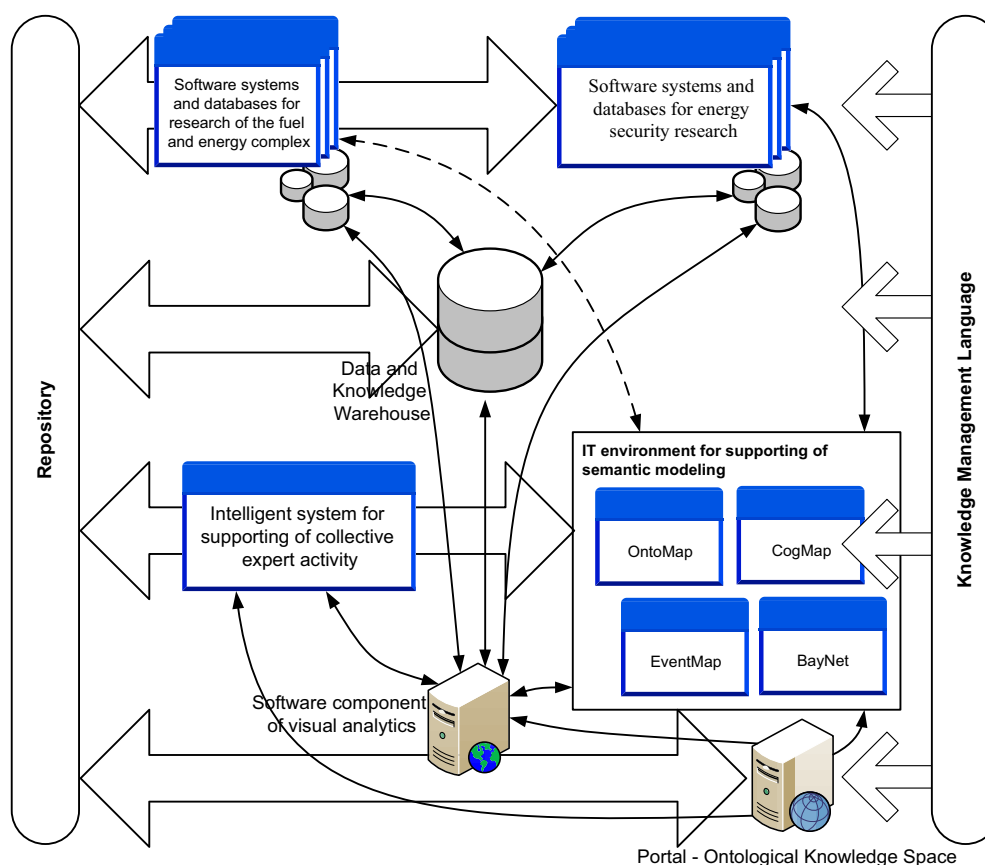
Repository

Software systems and databases for research of the fuel and energy complex

Software systems and databases for energy security research

Knowledge Management Language

Data and Knowledge Warehouse

IT environment for supporting of semantic modeling

Intelligent system for supporting of collective expert activity

OntoMap

CogMap

EventMap

BayNet

Software component of visual analytics

Portal - Ontological Knowledge Space